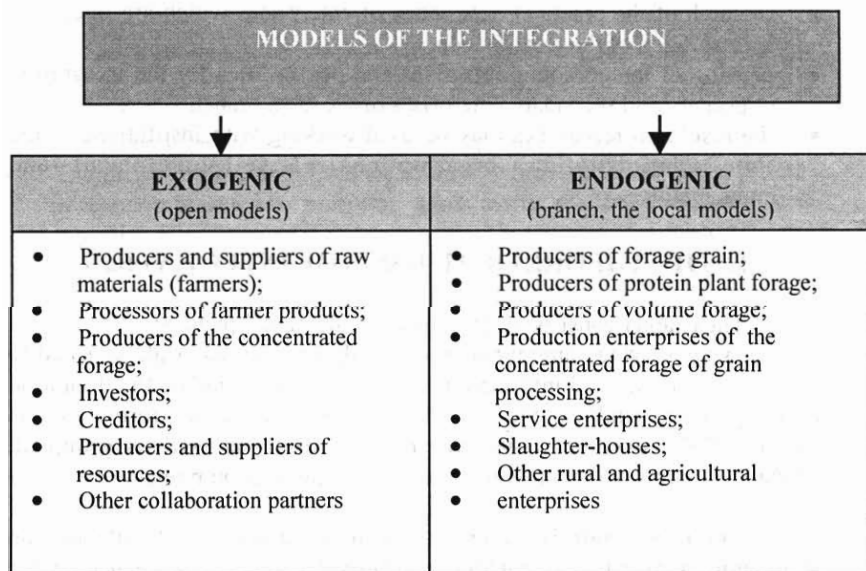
MODELS OF THE INTEGRATION

| EXOGENIC (open models) | ENDOGENIC (branch, the local models) |
|---|---|
| • Producers and suppliers of raw materials (farmers); • Processors of farmer products; • Producers of the concentrated forage; • Investors; • Creditors; • Producers and suppliers of resources; • Other collaboration partners | • Producers of forage grain; • Producers of protein plant forage; • Producers of volume forage; • Production enterprises of the concentrated forage of grain processing; • Service enterprises; • Slaughter-houses; • Other rural and agricultural enterprises |